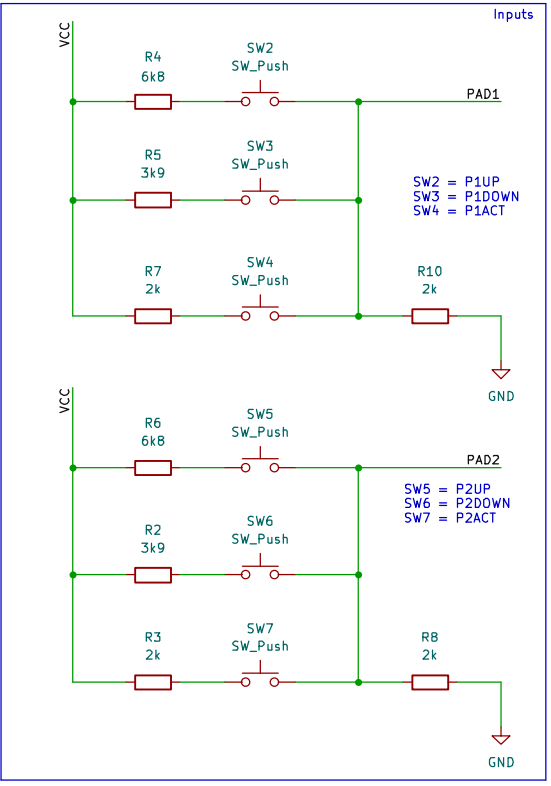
Inputs

VCC

R4
6k8

SW2
SW_Push

PAD1

R5
3k9

SW3
SW_Push

SW2 = P1UP
SW3 = P1DOWN
SW4 = P1ACT

R7
2k

SW4
SW_Push

R10
2k

GND

VCC

R6
6k8

SW5
SW_Push

PAD2

SW5 = P2UP
SW6 = P2DOWN
SW7 = P2ACT

R2
3k9

SW6
SW_Push

R3
2k

SW7
SW_Push

R8
2k

GND